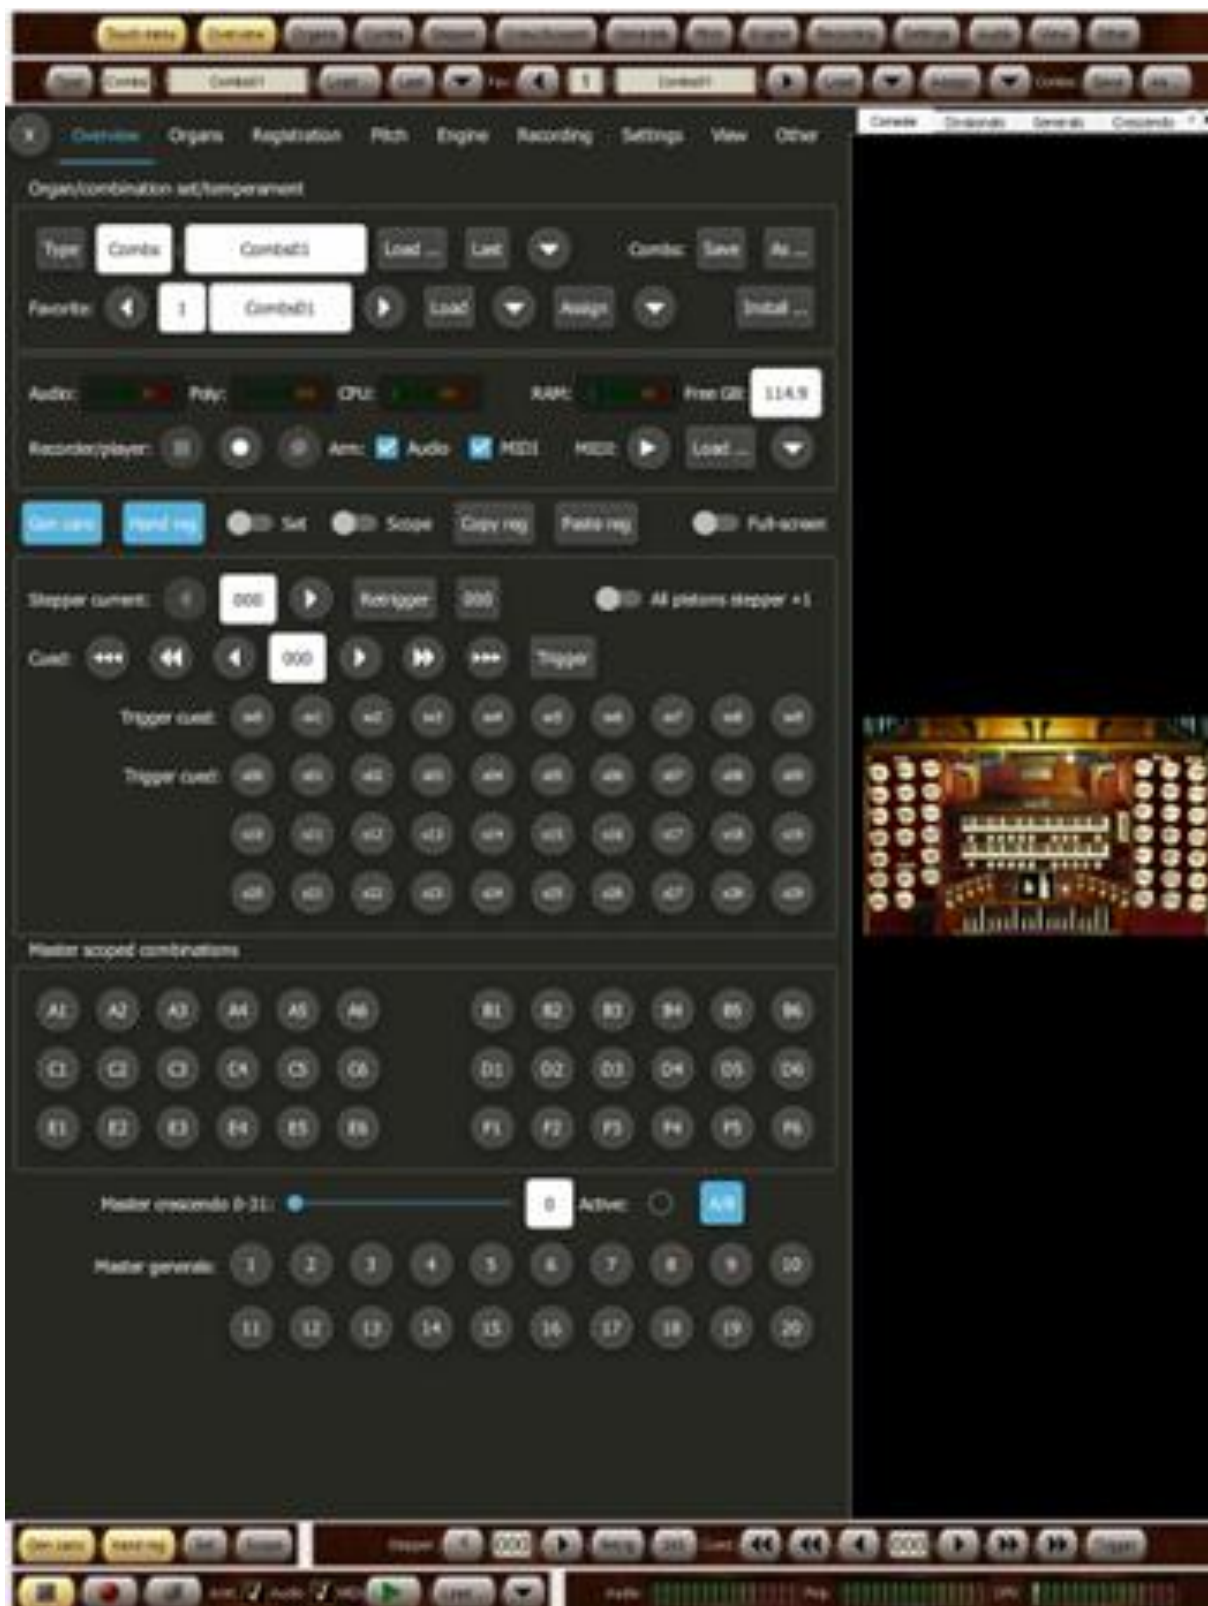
Touch menu Overview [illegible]

X Overview Organs Registration Pitch Engine Recording Settings View Other

Console Divisionals Generals Crescendo

Organ/combination set/temperament

Type Combo Combo01 Load ... Last Combo: Save As ...

Favorite: 1 Combo01 Load Assign Install ...

Audio: Poly: CPU: RAM: Free GB: 114.9

Recorder/player: Arm: Audio MIDI MIDI: Load ...

Gen canc Hand reg Set Scope Copy reg Paste reg Full-screen

Stepper current: 000 Retrigger 000 All pistons stepper +1

Cued: 000 Trigger

Trigger cued:

Trigger cued:

Master scoped combinations

A1 A2 A3 A4 A5 A6 B1 B2 B3 B4 B5 B6

C1 C2 C3 C4 C5 C6 D1 D2 D3 D4 D5 D6

E1 E2 E3 E4 E5 E6 F1 F2 F3 F4 F5 F6

Master crescendo 0-31: 0 Active: A/B

Master generals: 1 2 3 4 5 6 7 8 9 10

11 12 13 14 15 16 17 18 19 20

Gen canc Hand reg Set Scope Stepper 000 Retrig 000 Cued 000 Trigger

Arm Audio MIDI Load Audio Poly CPU